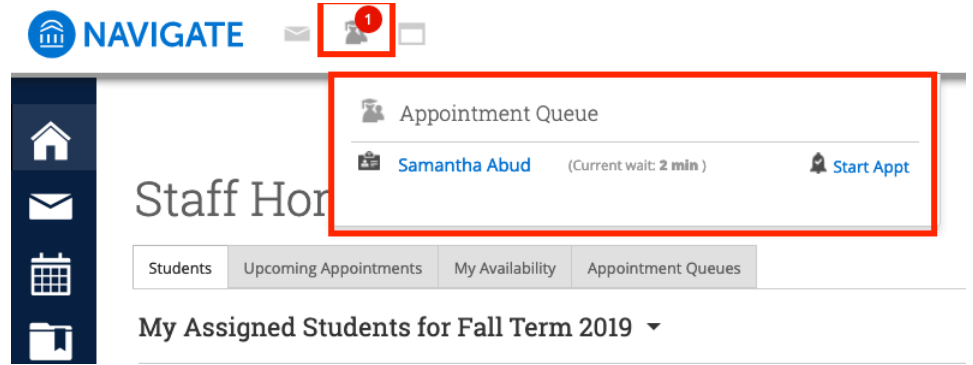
NAVIGATE

1

Appointment Queue

Samantha Abud (Current wait: **2 min**) Start Appt

Staff Hor

Students | Upcoming Appointments | My Availability | Appointment Queues

My Assigned Students for Fall Term 2019